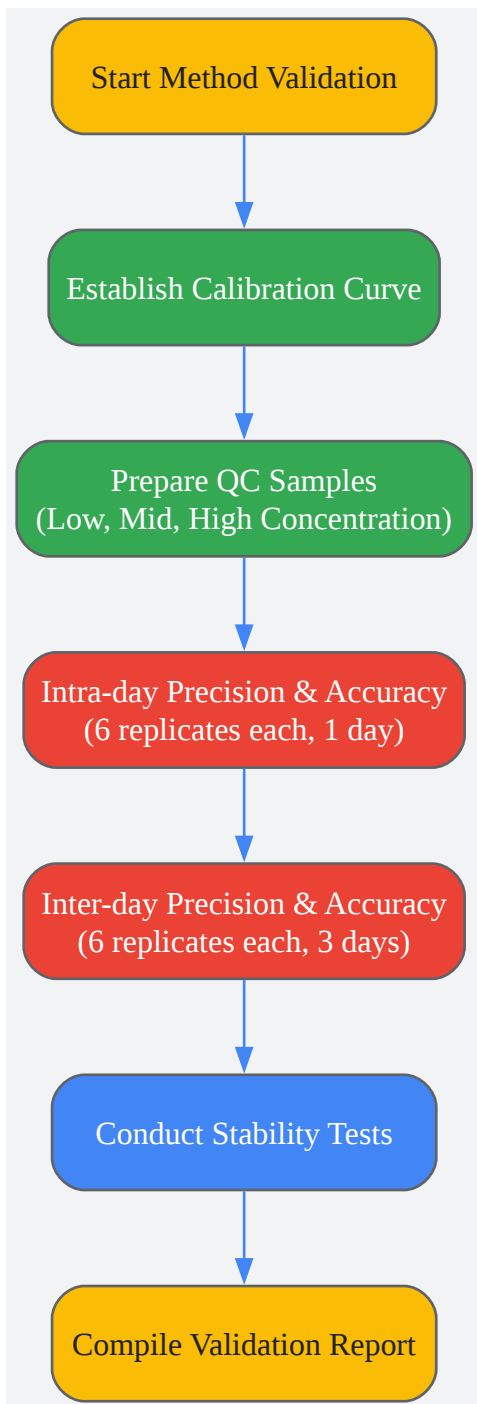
Start Method Validation

Establish Calibration Curve

Prepare QC Samples
(Low, Mid, High Concentration)

Intra-day Precision & Accuracy
(6 replicates each, 1 day)

Inter-day Precision & Accuracy
(6 replicates each, 3 days)

Conduct Stability Tests

Compile Validation Report